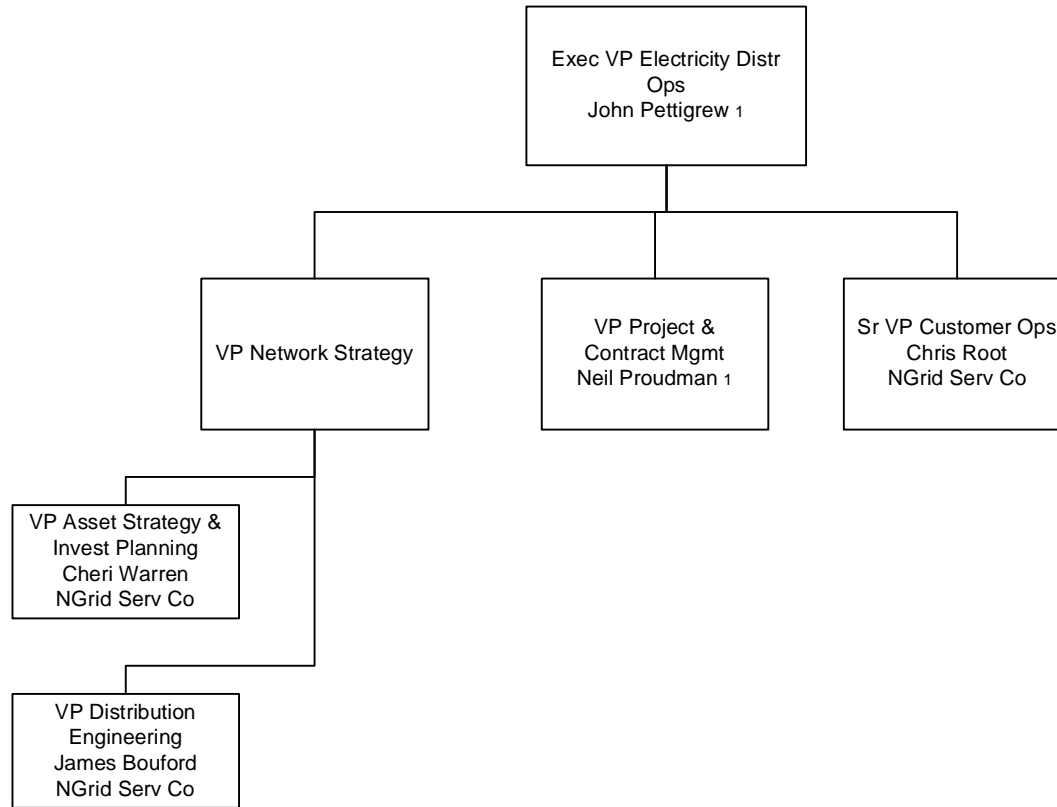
Exec VP Electricity Distr Ops
John Pettigrew 1

VP Network Strategy

VP Project & Contract Mgmt
Neil Proudman 1

Sr VP Customer Ops
Chris Root
NGrid Serv Co

VP Asset Strategy & Invest Planning
Cheri Warren
NGrid Serv Co

VP Distribution Engineering
James Bouford
NGrid Serv Co